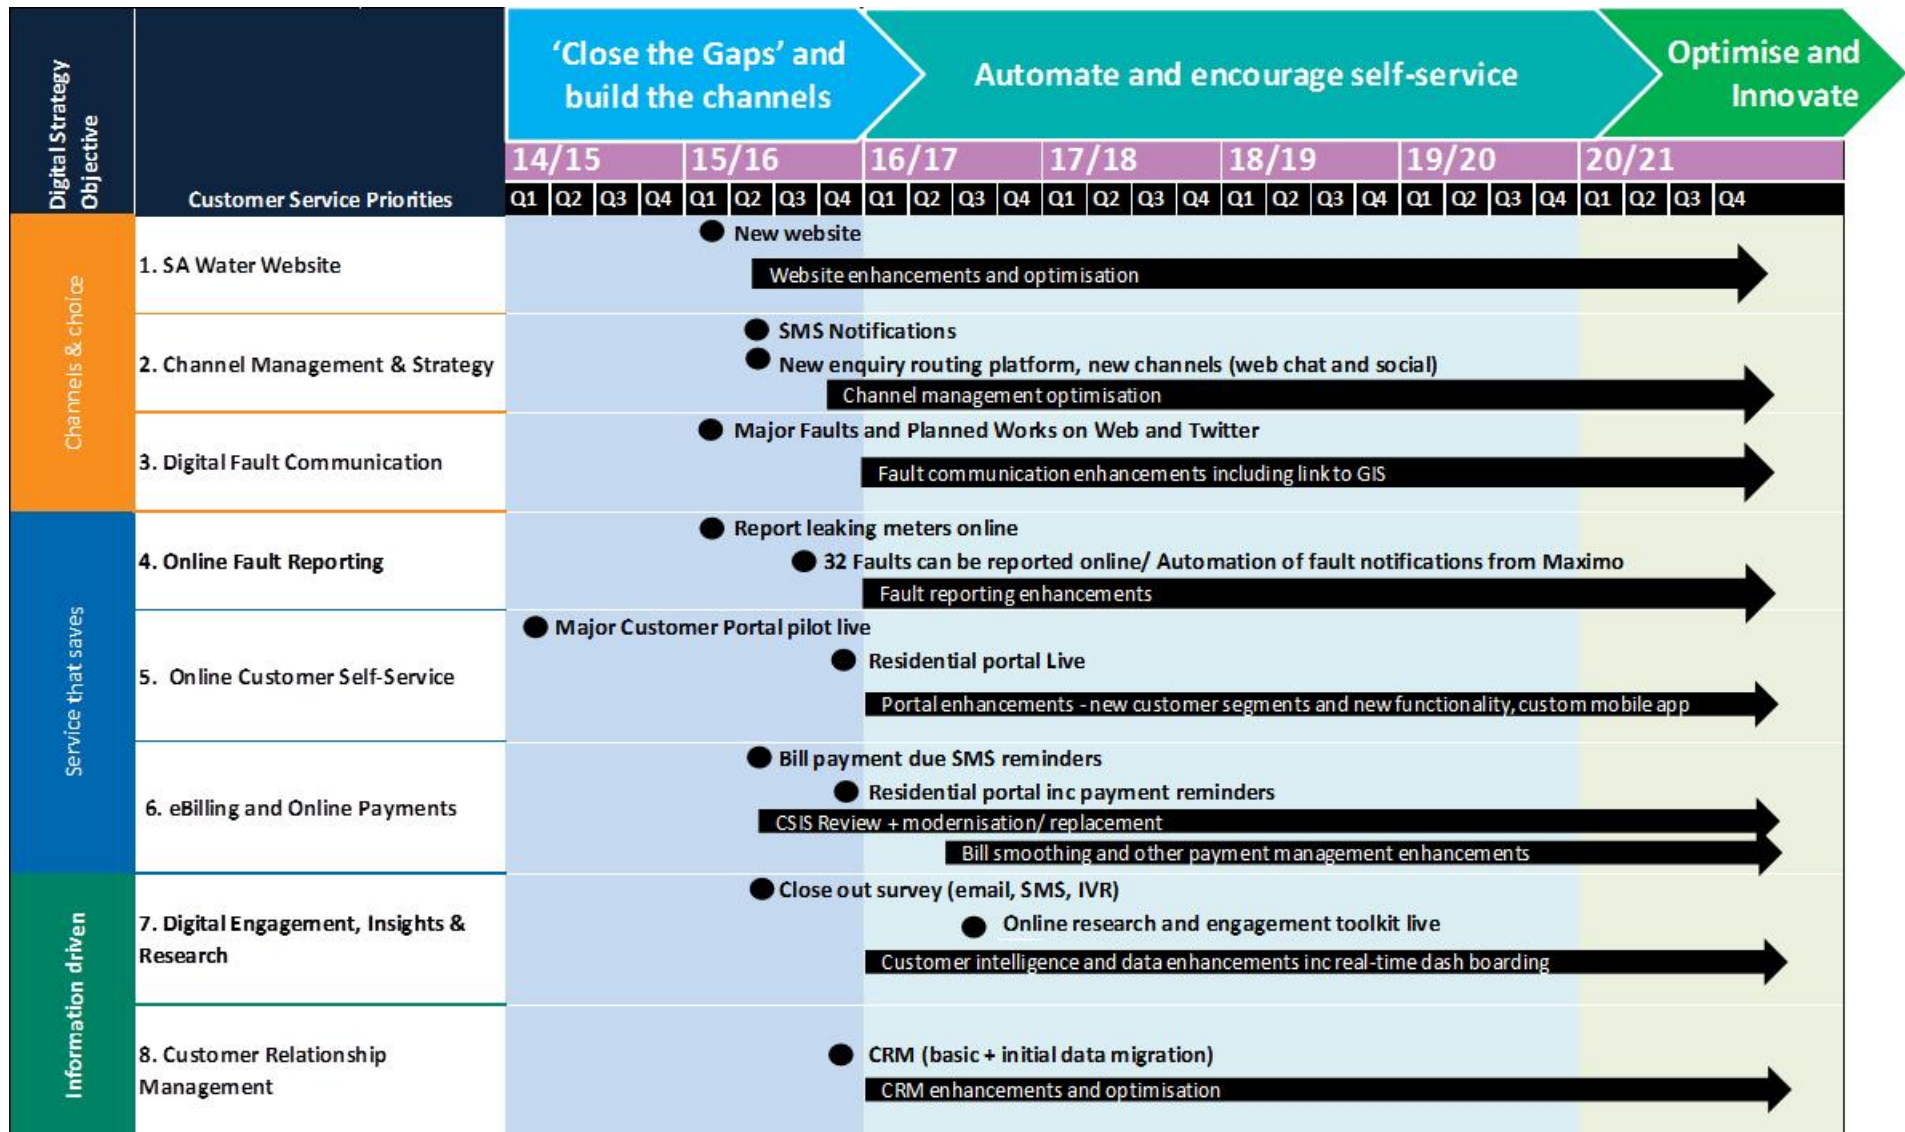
Digital Strategy Objective

Customer Service Priorities

'Close the Gaps' and build the channels

Automate and encourage self-service

Optimise and Innovate

| 14/15 | | | | 15/16 | | | | 16/17 | | | | 17/18 | | | | 18/19 | | | | 19/20 | | | | 20/21 | | | |
|---|---|---|---|---|---|---|---|---|---|---|---|---|---|---|---|---|---|---|---|---|---|---|---|---|---|---|---|
| Q1 | Q2 | Q3 | Q4 | Q1 | Q2 | Q3 | Q4 | Q1 | Q2 | Q3 | Q4 | Q1 | Q2 | Q3 | Q4 | Q1 | Q2 | Q3 | Q4 | Q1 | Q2 | Q3 | Q4 | Q1 | Q2 | Q3 | Q4 |

Channels & choice

1. SA Water Website

New website

Website enhancements and optimisation

2. Channel Management & Strategy

SMS Notifications

New enquiry routing platform, new channels (web chat and social)

Channel management optimisation

3. Digital Fault Communication

Major Faults and Planned Works on Web and Twitter

Fault communication enhancements including link to GIS

Service that saves

4. Online Fault Reporting

Report leaking meters online

32 Faults can be reported online/ Automation of fault notifications from Maximo

Fault reporting enhancements

5. Online Customer Self-Service

Major Customer Portal pilot live

Residential portal Live

Portal enhancements - new customer segments and new functionality, custom mobile app

6. eBilling and Online Payments

Bill payment due SMS reminders

Residential portal inc payment reminders

CSIS Review + modernisation/ replacement

Bill smoothing and other payment management enhancements

Information driven

7. Digital Engagement, Insights & Research

Close out survey (email, SMS, IVR)

Online research and engagement toolkit live

Customer intelligence and data enhancements inc real-time dash boarding

8. Customer Relationship Management

CRM (basic + initial data migration)

CRM enhancements and optimisation